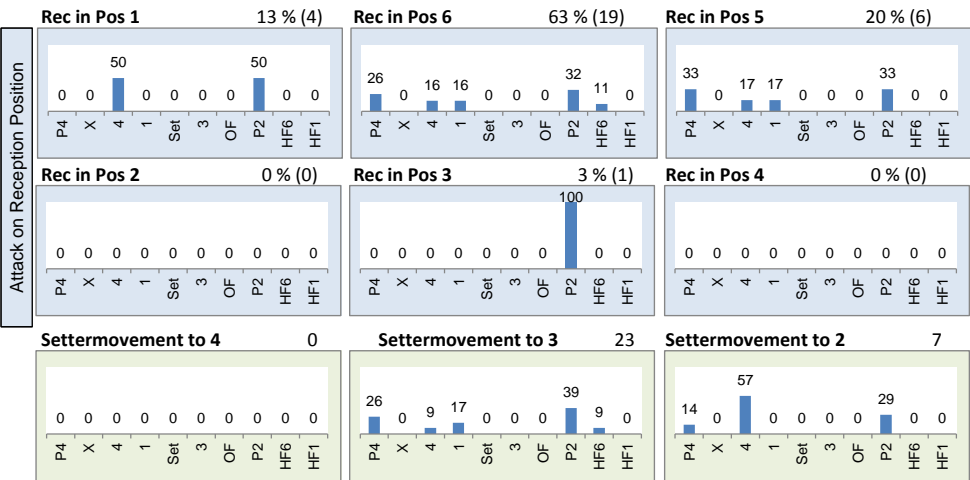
Attack on Reception Position

Rec in Pos 1 13 % (4)

| P4 | X | 4 | 1 | Set | 3 | OF | P2 | HF6 | HF1 |
|---|---|---|---|---|---|---|---|---|---|
| 0 | 0 | 50 | 0 | 0 | 0 | 0 | 50 | 0 | 0 |

Rec in Pos 6 63 % (19)

| P4 | X | 4 | 1 | Set | 3 | OF | P2 | HF6 | HF1 |
|---|---|---|---|---|---|---|---|---|---|
| 26 | 0 | 16 | 16 | 0 | 0 | 0 | 32 | 11 | 0 |

Rec in Pos 5 20 % (6)

| P4 | X | 4 | 1 | Set | 3 | OF | P2 | HF6 | HF1 |
|---|---|---|---|---|---|---|---|---|---|
| 33 | 0 | 17 | 17 | 0 | 0 | 0 | 33 | 0 | 0 |

Rec in Pos 2 0 % (0)

| P4 | X | 4 | 1 | Set | 3 | OF | P2 | HF6 | HF1 |
|---|---|---|---|---|---|---|---|---|---|
| 0 | 0 | 0 | 0 | 0 | 0 | 0 | 0 | 0 | 0 |

Rec in Pos 3 3 % (1)

| P4 | X | 4 | 1 | Set | 3 | OF | P2 | HF6 | HF1 |
|---|---|---|---|---|---|---|---|---|---|
| 0 | 0 | 0 | 0 | 0 | 0 | 0 | 100 | 0 | 0 |

Rec in Pos 4 0 % (0)

| P4 | X | 4 | 1 | Set | 3 | OF | P2 | HF6 | HF1 |
|---|---|---|---|---|---|---|---|---|---|
| 0 | 0 | 0 | 0 | 0 | 0 | 0 | 0 | 0 | 0 |

Settermovement to 4 0

| P4 | X | 4 | 1 | Set | 3 | OF | P2 | HF6 | HF1 |
|---|---|---|---|---|---|---|---|---|---|
| 0 | 0 | 0 | 0 | 0 | 0 | 0 | 0 | 0 | 0 |

Settermovement to 3 23

| P4 | X | 4 | 1 | Set | 3 | OF | P2 | HF6 | HF1 |
|---|---|---|---|---|---|---|---|---|---|
| 26 | 0 | 9 | 17 | 0 | 0 | 0 | 39 | 9 | 0 |

Settermovement to 2 7

| P4 | X | 4 | 1 | Set | 3 | OF | P2 | HF6 | HF1 |
|---|---|---|---|---|---|---|---|---|---|
| 14 | 0 | 57 | 0 | 0 | 0 | 0 | 29 | 0 | 0 |